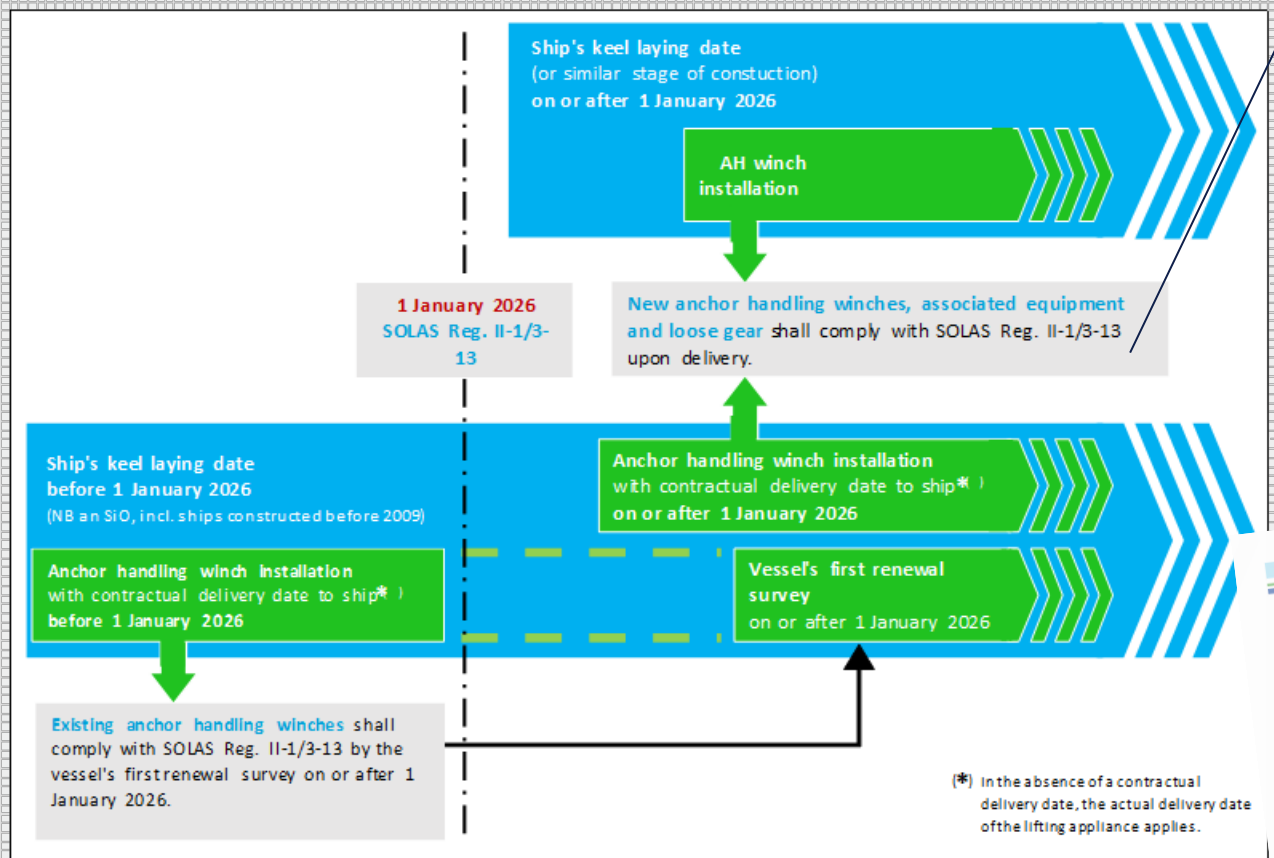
Ship's keel laying date
(or similar stage of constuction)
on or after 1 January 2026

AH winch installation

1 January 2026
SOLAS Reg. II-1/3-13

New anchor handling winches, associated equipment and loose gear shall comply with SOLAS Reg. II-1/3-13 upon delivery.

Ship's keel laying date
before 1 January 2026
(NB an SiO, incl. ships constructed before 2009)

Anchor handling winch installation
with contractual delivery date to ship* )
on or after 1 January 2026

Anchor handling winch installation
with contractual delivery date to ship* )
before 1 January 2026

Vessel's first renewal survey
on or after 1 January 2026

Existing anchor handling winches shall comply with SOLAS Reg. II-1/3-13 by the vessel's first renewal survey on or after 1 January 2026.

(*) In the absence of a contractual delivery date, the actual delivery date of the lifting appliance applies.